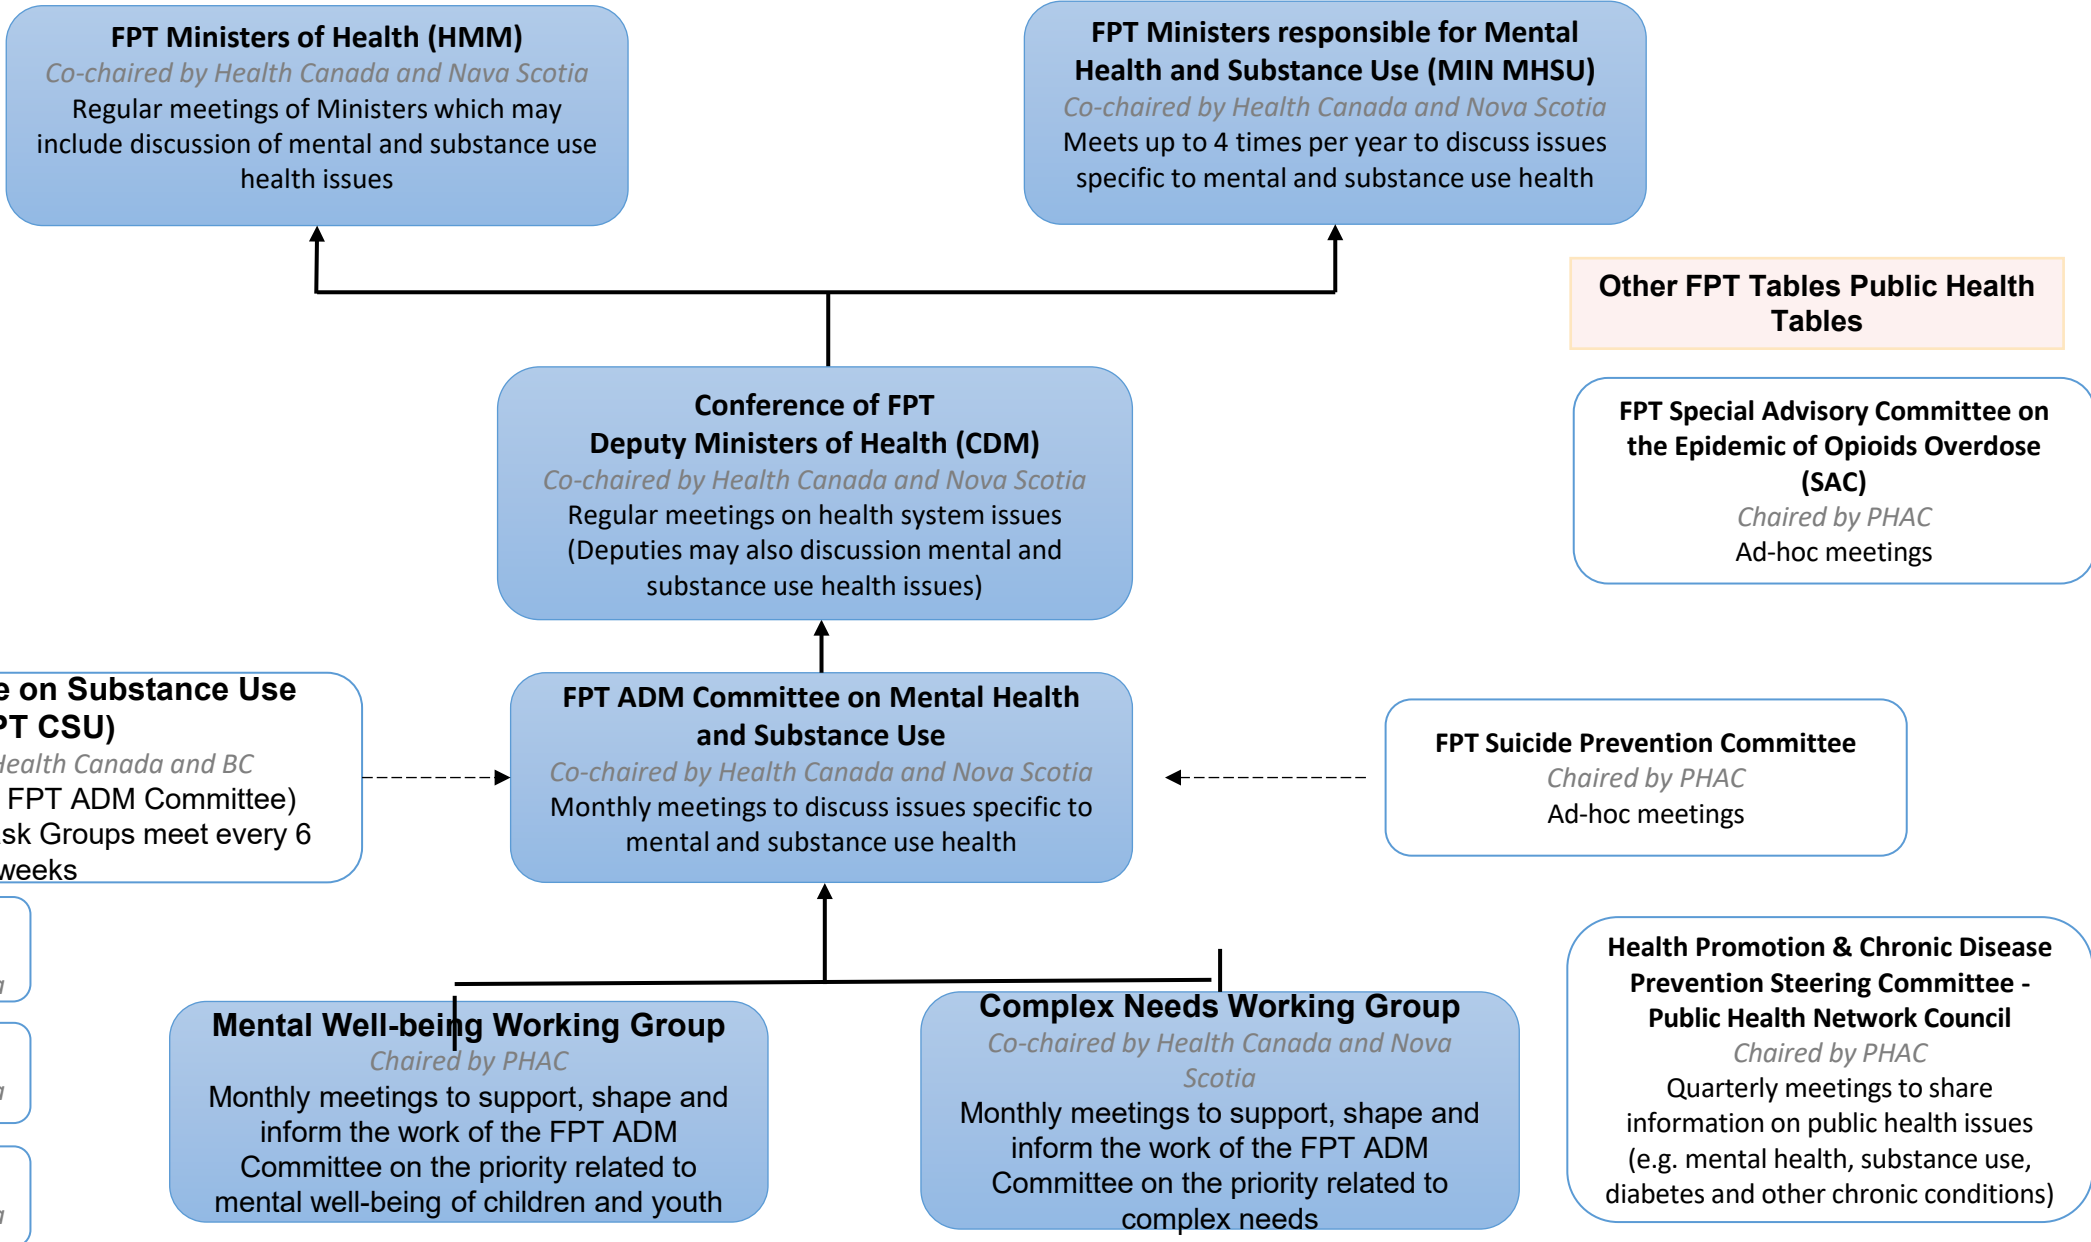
FPT Ministers of Health (HMM)
Co-chaired by Health Canada and Nava Scotia
Regular meetings of Ministers which may include discussion of mental and substance use health issues

FPT Ministers responsible for Mental Health and Substance Use (MIN MHSU)
Co-chaired by Health Canada and Nova Scotia
Meets up to 4 times per year to discuss issues specific to mental and substance use health

Other FPT Tables Public Health Tables

Conference of FPT Deputy Ministers of Health (CDM)
Co-chaired by Health Canada and Nova Scotia
Regular meetings on health system issues (Deputies may also discussion mental and substance use health issues)

FPT Special Advisory Committee on the Epidemic of Opioids Overdose (SAC)
Chaired by PHAC
Ad-hoc meetings

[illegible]e on Substance Use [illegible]PT CSU)
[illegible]ealth Canada and BC
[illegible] FPT ADM Committee)
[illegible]sk Groups meet every 6 weeks

FPT ADM Committee on Mental Health and Substance Use
Co-chaired by Health Canada and Nova Scotia
Monthly meetings to discuss issues specific to mental and substance use health

FPT Suicide Prevention Committee
Chaired by PHAC
Ad-hoc meetings

Health Promotion & Chronic Disease Prevention Steering Committee - Public Health Network Council
Chaired by PHAC
Quarterly meetings to share information on public health issues (e.g. mental health, substance use, diabetes and other chronic conditions)

Mental Well-being Working Group
Chaired by PHAC
Monthly meetings to support, shape and inform the work of the FPT ADM Committee on the priority related to mental well-being of children and youth

Complex Needs Working Group
Co-chaired by Health Canada and Nova Scotia
Monthly meetings to support, shape and inform the work of the FPT ADM Committee on the priority related to complex needs